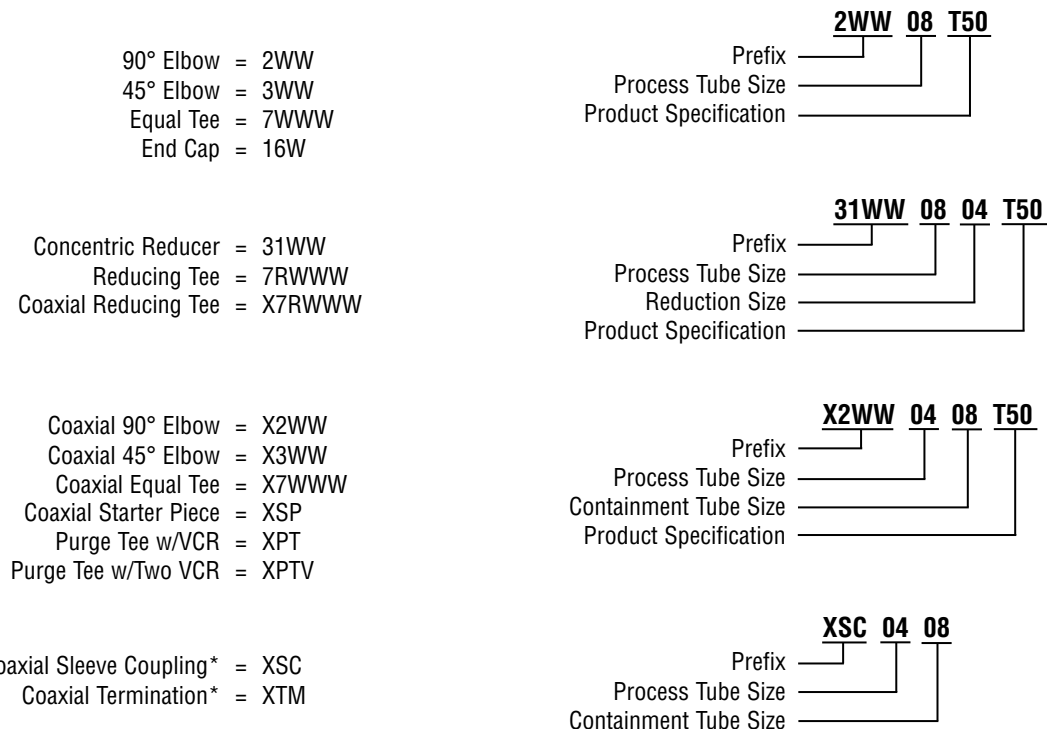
90° Elbow = 2WW
45° Elbow = 3WW
Equal Tee = 7WWW
End Cap = 16W

2WW 08 T50
Prefix
Process Tube Size
Product Specification

Concentric Reducer = 31WW
Reducing Tee = 7RWWW
Coaxial Reducing Tee = X7RWWW

31WW 08 04 T50
Prefix
Process Tube Size
Reduction Size
Product Specification

Coaxial 90° Elbow = X2WW
Coaxial 45° Elbow = X3WW
Coaxial Equal Tee = X7WWW
Coaxial Starter Piece = XSP
Purge Tee w/VCR = XPT
Purge Tee w/Two VCR = XPTV

X2WW 04 08 T50
Prefix
Process Tube Size
Containment Tube Size
Product Specification

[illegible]axial Sleeve Coupling* = XSC
Coaxial Termination* = XTM

XSC 04 08
Prefix
Process Tube Size
Containment Tube Size